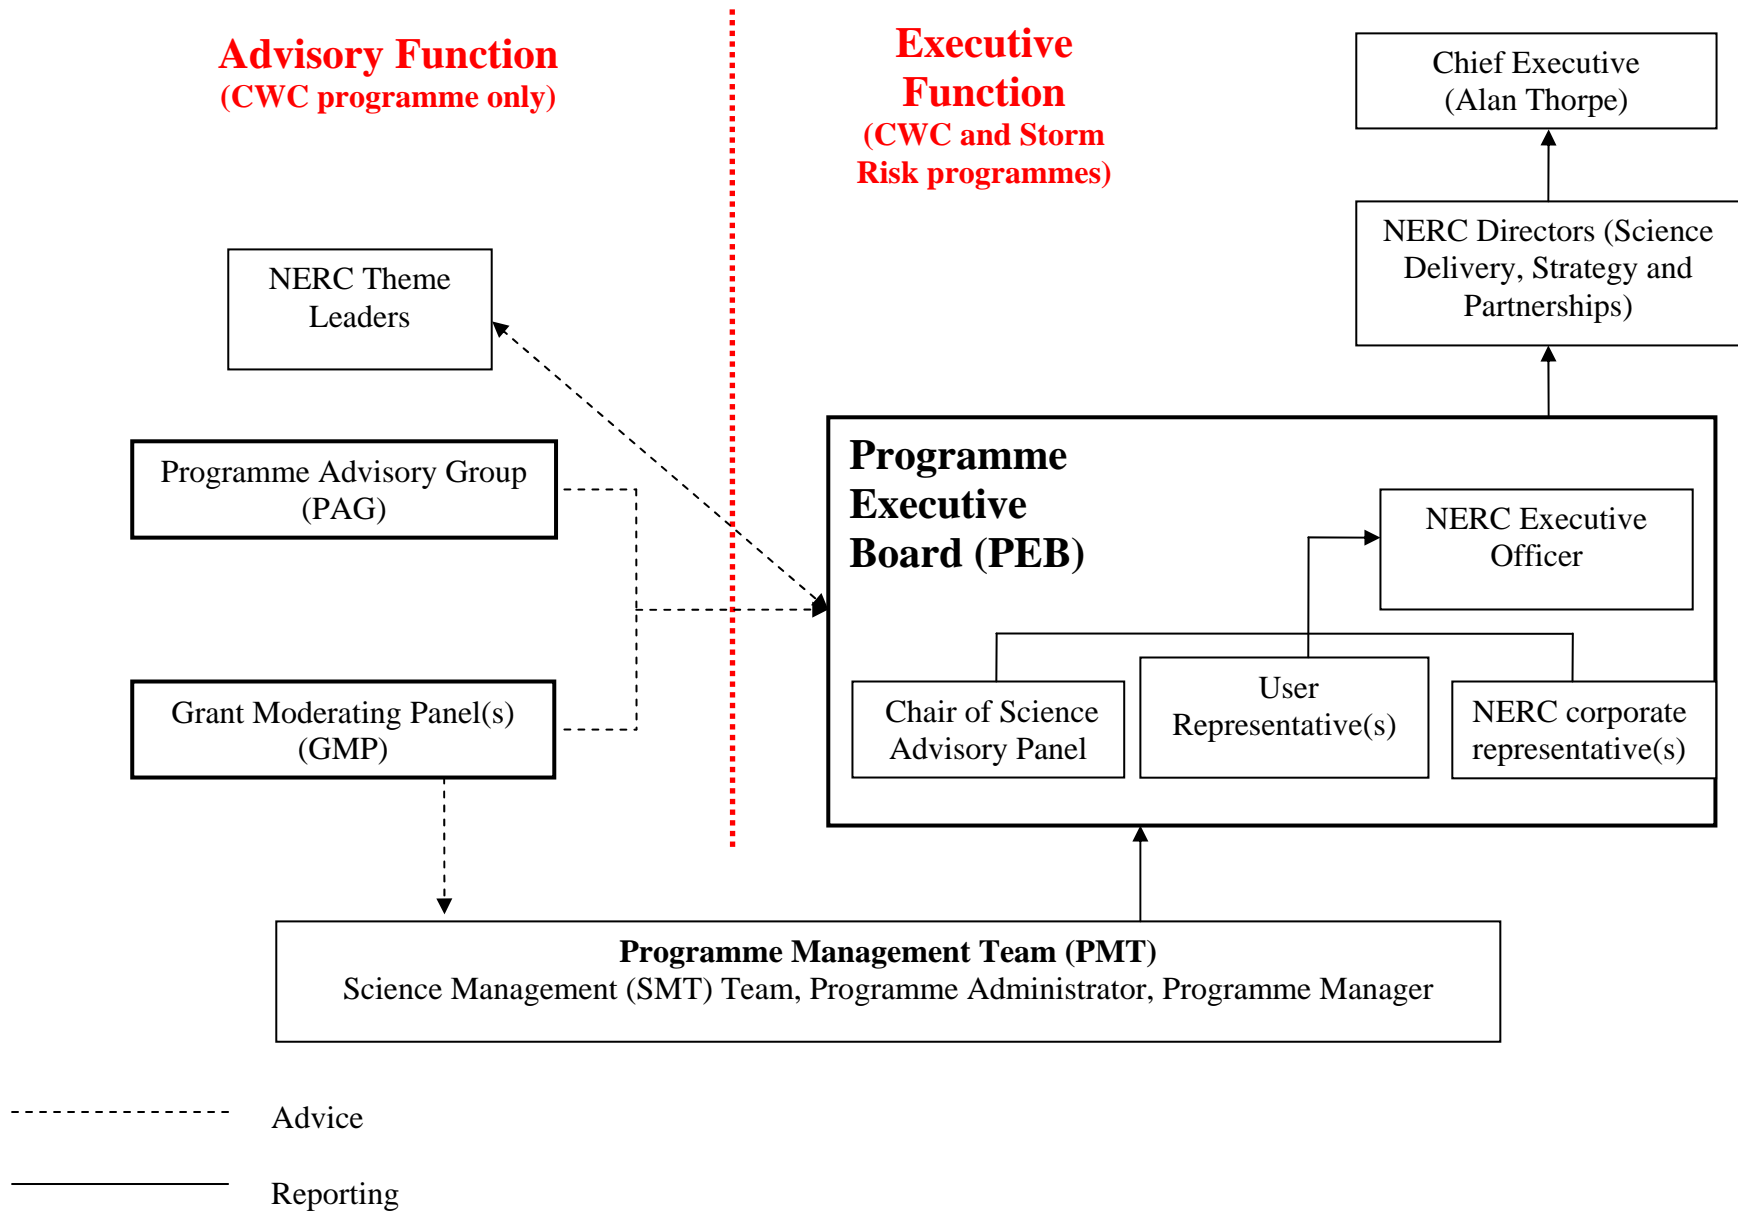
Advisory Function
(CWC programme only)

Executive Function
(CWC and Storm Risk programmes)

Chief Executive (Alan Thorpe)

NERC Directors (Science Delivery, Strategy and Partnerships)

NERC Theme Leaders

Programme Advisory Group (PAG)

Grant Moderating Panel(s) (GMP)

Programme Executive Board (PEB)

NERC Executive Officer

Chair of Science Advisory Panel

User Representative(s)

NERC corporate representative(s)

**Programme Management Team (PMT)**
Science Management (SMT) Team, Programme Administrator, Programme Manager

Advice

Reporting